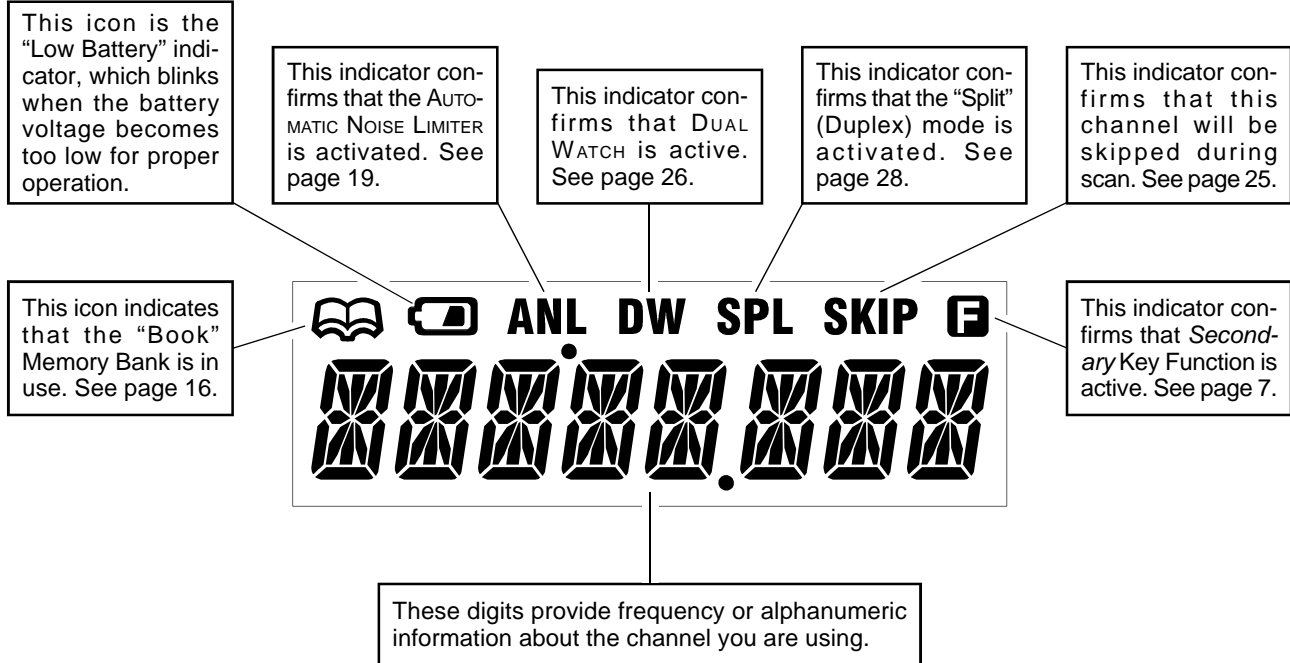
This icon is the "Low Battery" indicator, which blinks when the battery voltage becomes too low for proper operation.

This indicator confirms that the AUTOMATIC NOISE LIMITER is activated. See page 19.

This indicator confirms that DUAL WATCH is active. See page 26.

This indicator confirms that the "Split" (Duplex) mode is activated. See page 28.

This indicator confirms that this channel will be skipped during scan. See page 25.

This icon indicates that the "Book" Memory Bank is in use. See page 16.

ANL DW SPL SKIP F

This indicator confirms that *Secondary* Key Function is active. See page 7.

These digits provide frequency or alphanumeric information about the channel you are using.